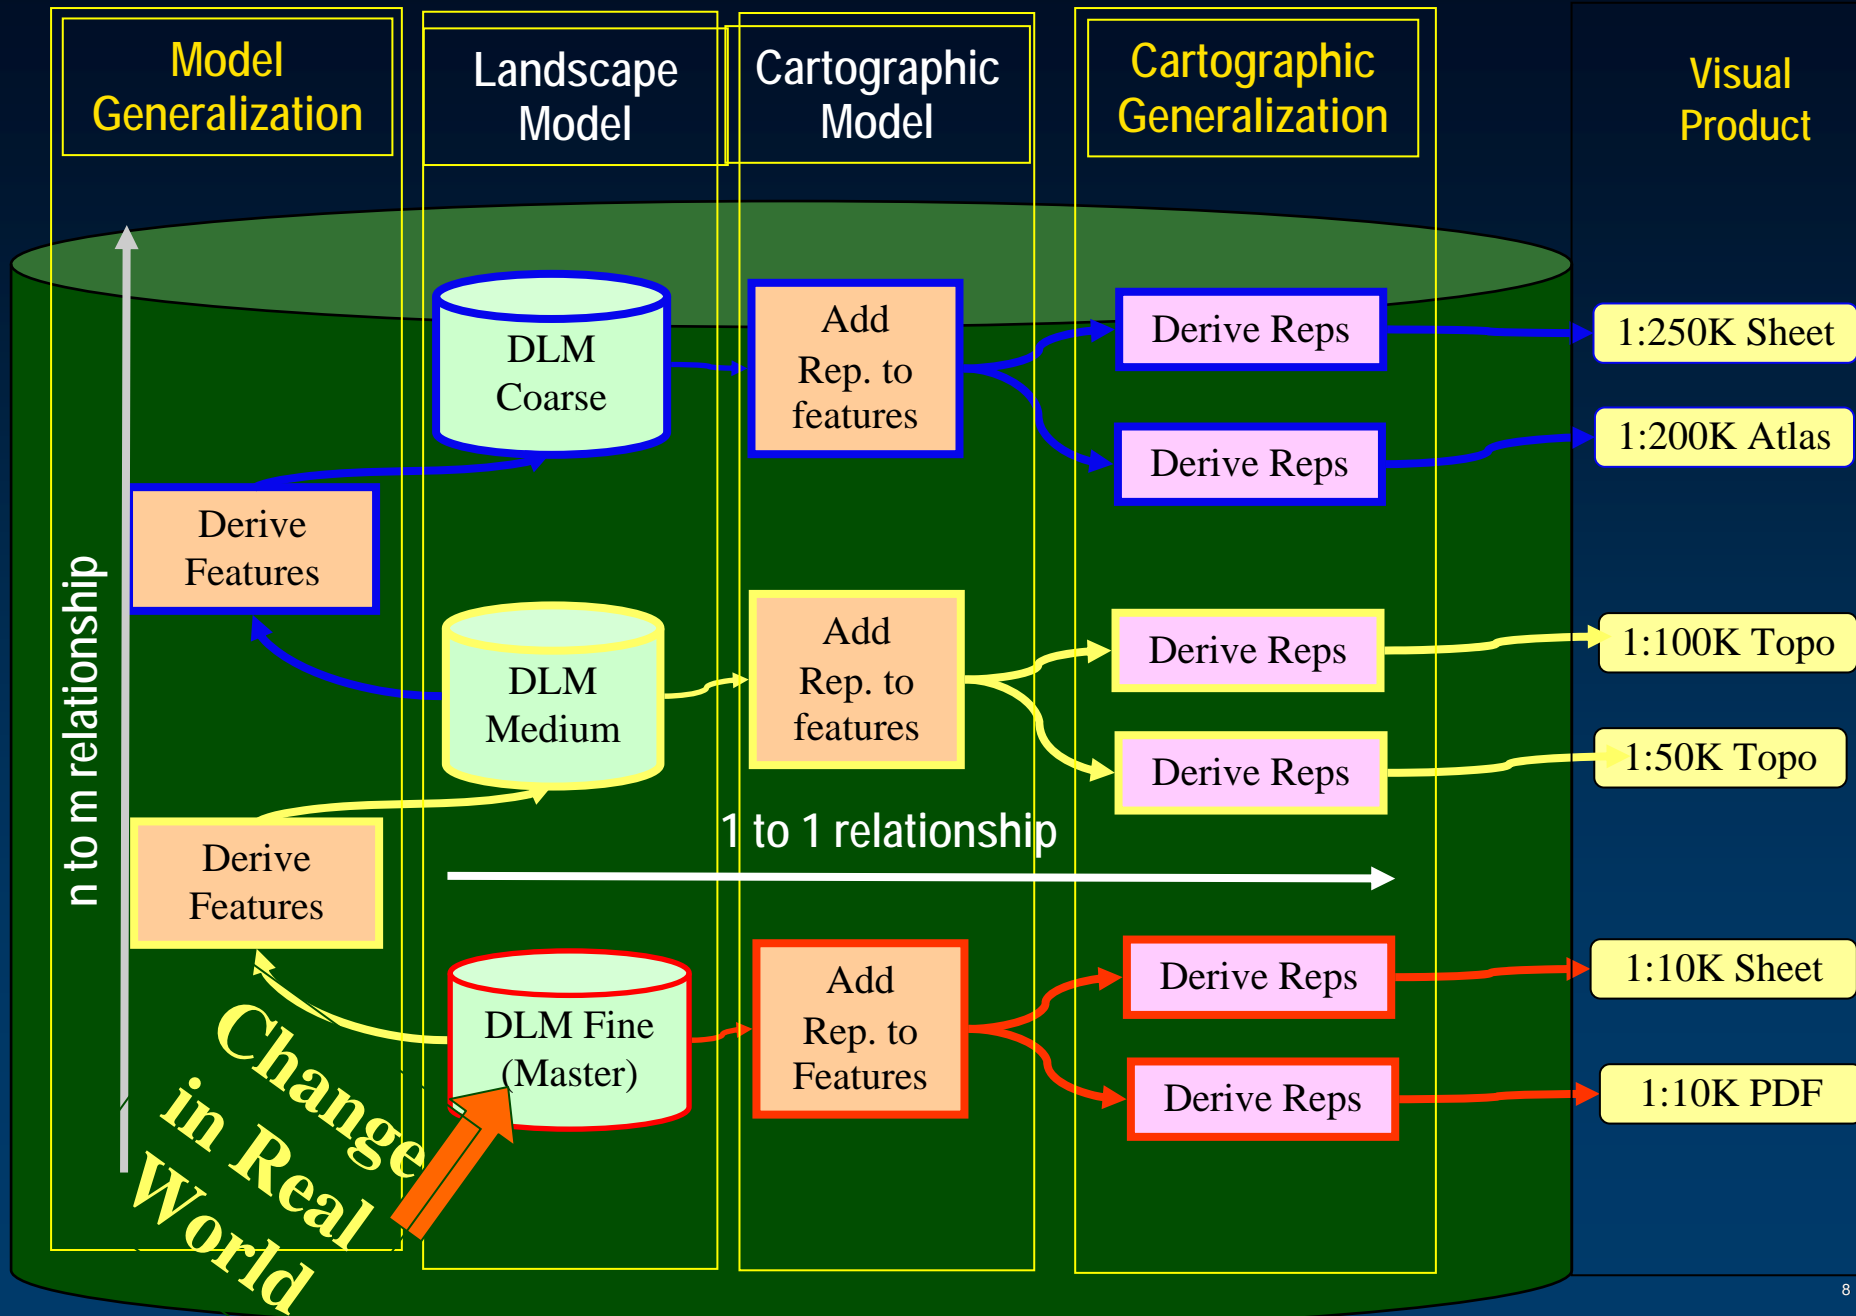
Model Generalization

Landscape Model

Cartographic Model

Cartographic Generalization

Visual Product

n to m relationship

DLM Coarse

Add Rep. to features

Derive Reps

1:250K Sheet

Derive Reps

1:200K Atlas

Derive Features

DLM Medium

Add Rep. to features

Derive Reps

1:100K Topo

Derive Reps

1:50K Topo

1 to 1 relationship

Derive Features

DLM Fine (Master)

Add Rep. to Features

Derive Reps

1:10K Sheet

Derive Reps

1:10K PDF

Change in Real World

8